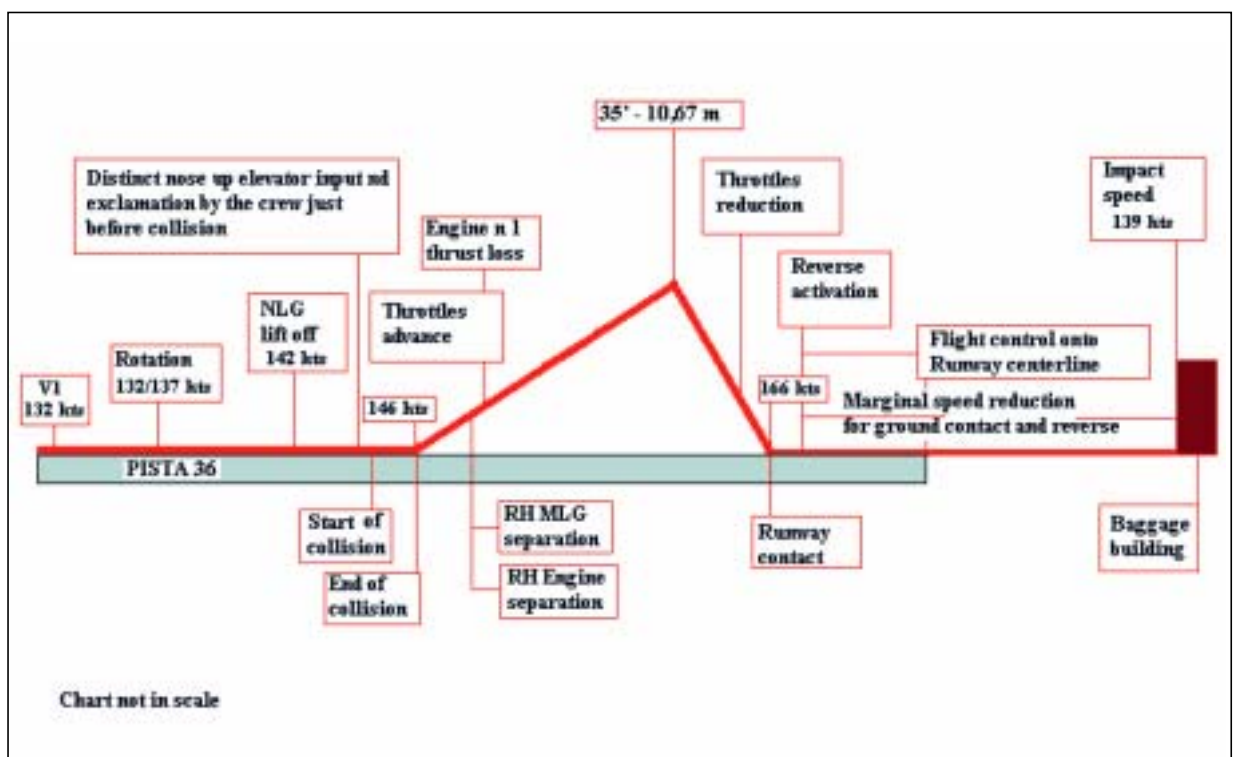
35' - 10,67 m

Distinct nose up elevator input nd exclamation by the crew just before collision

Engine n 1 thrust loss

Throttles reduction

Impact speed 139 kts

Reverse activation

NLG lift off 142 kts

Throttles advance

Flight control onto Runway centerline

Rotation 132/137 kts

V1 132 kts

166 kts

146 kts

Marginal speed reduction for ground contact and reverse

PISTA 36

Start of collision

End of collision

RH MLG separation

RH Engine separation

Runway contact

Baggage building

Chart not in scale